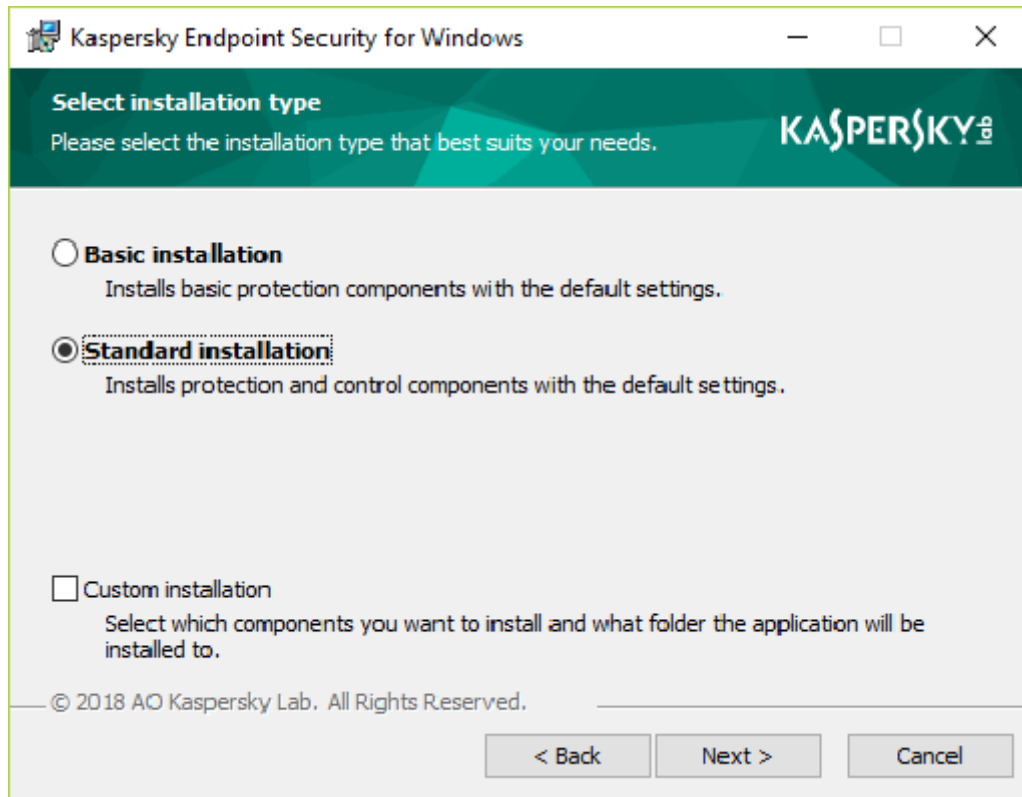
Kaspersky Endpoint Security for Windows

Select installation type

Please select the installation type that best suits your needs.

KASPERSKY lab

Basic installation

Installs basic protection components with the default settings.

Standard installation

Installs protection and control components with the default settings.

Custom installation

Select which components you want to install and what folder the application will be installed to.

© 2018 AO Kaspersky Lab. All Rights Reserved.

< Back

Next >

Cancel